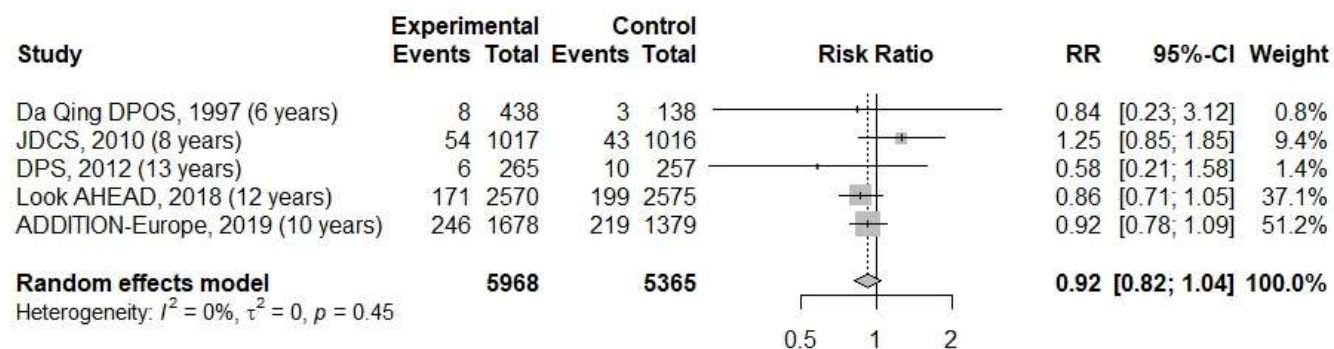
| Study | Experimental Events | Experimental Total | Control Events | Control Total | Risk Ratio | RR | 95%-CI | Weight |
|---|---|---|---|---|---|---|---|---|
| Da Qing DPOS, 1997 (6 years) | 8 | 438 | 3 | 138 | | 0.84 | [0.23; 3.12] | 0.8% |
| JDCS, 2010 (8 years) | 54 | 1017 | 43 | 1016 | | 1.25 | [0.85; 1.85] | 9.4% |
| DPS, 2012 (13 years) | 6 | 265 | 10 | 257 | | 0.58 | [0.21; 1.58] | 1.4% |
| Look AHEAD, 2018 (12 years) | 171 | 2570 | 199 | 2575 | | 0.86 | [0.71; 1.05] | 37.1% |
| ADDITION-Europe, 2019 (10 years) | 246 | 1678 | 219 | 1379 | | 0.92 | [0.78; 1.09] | 51.2% |
| **Random effects model** | | **5968** | | **5365** | | **0.92** | **[0.82; 1.04]** | **100.0%** |

Heterogeneity: $I^2 = 0\%$, $\tau^2 = 0$, $p = 0.45$

0.5 1 2